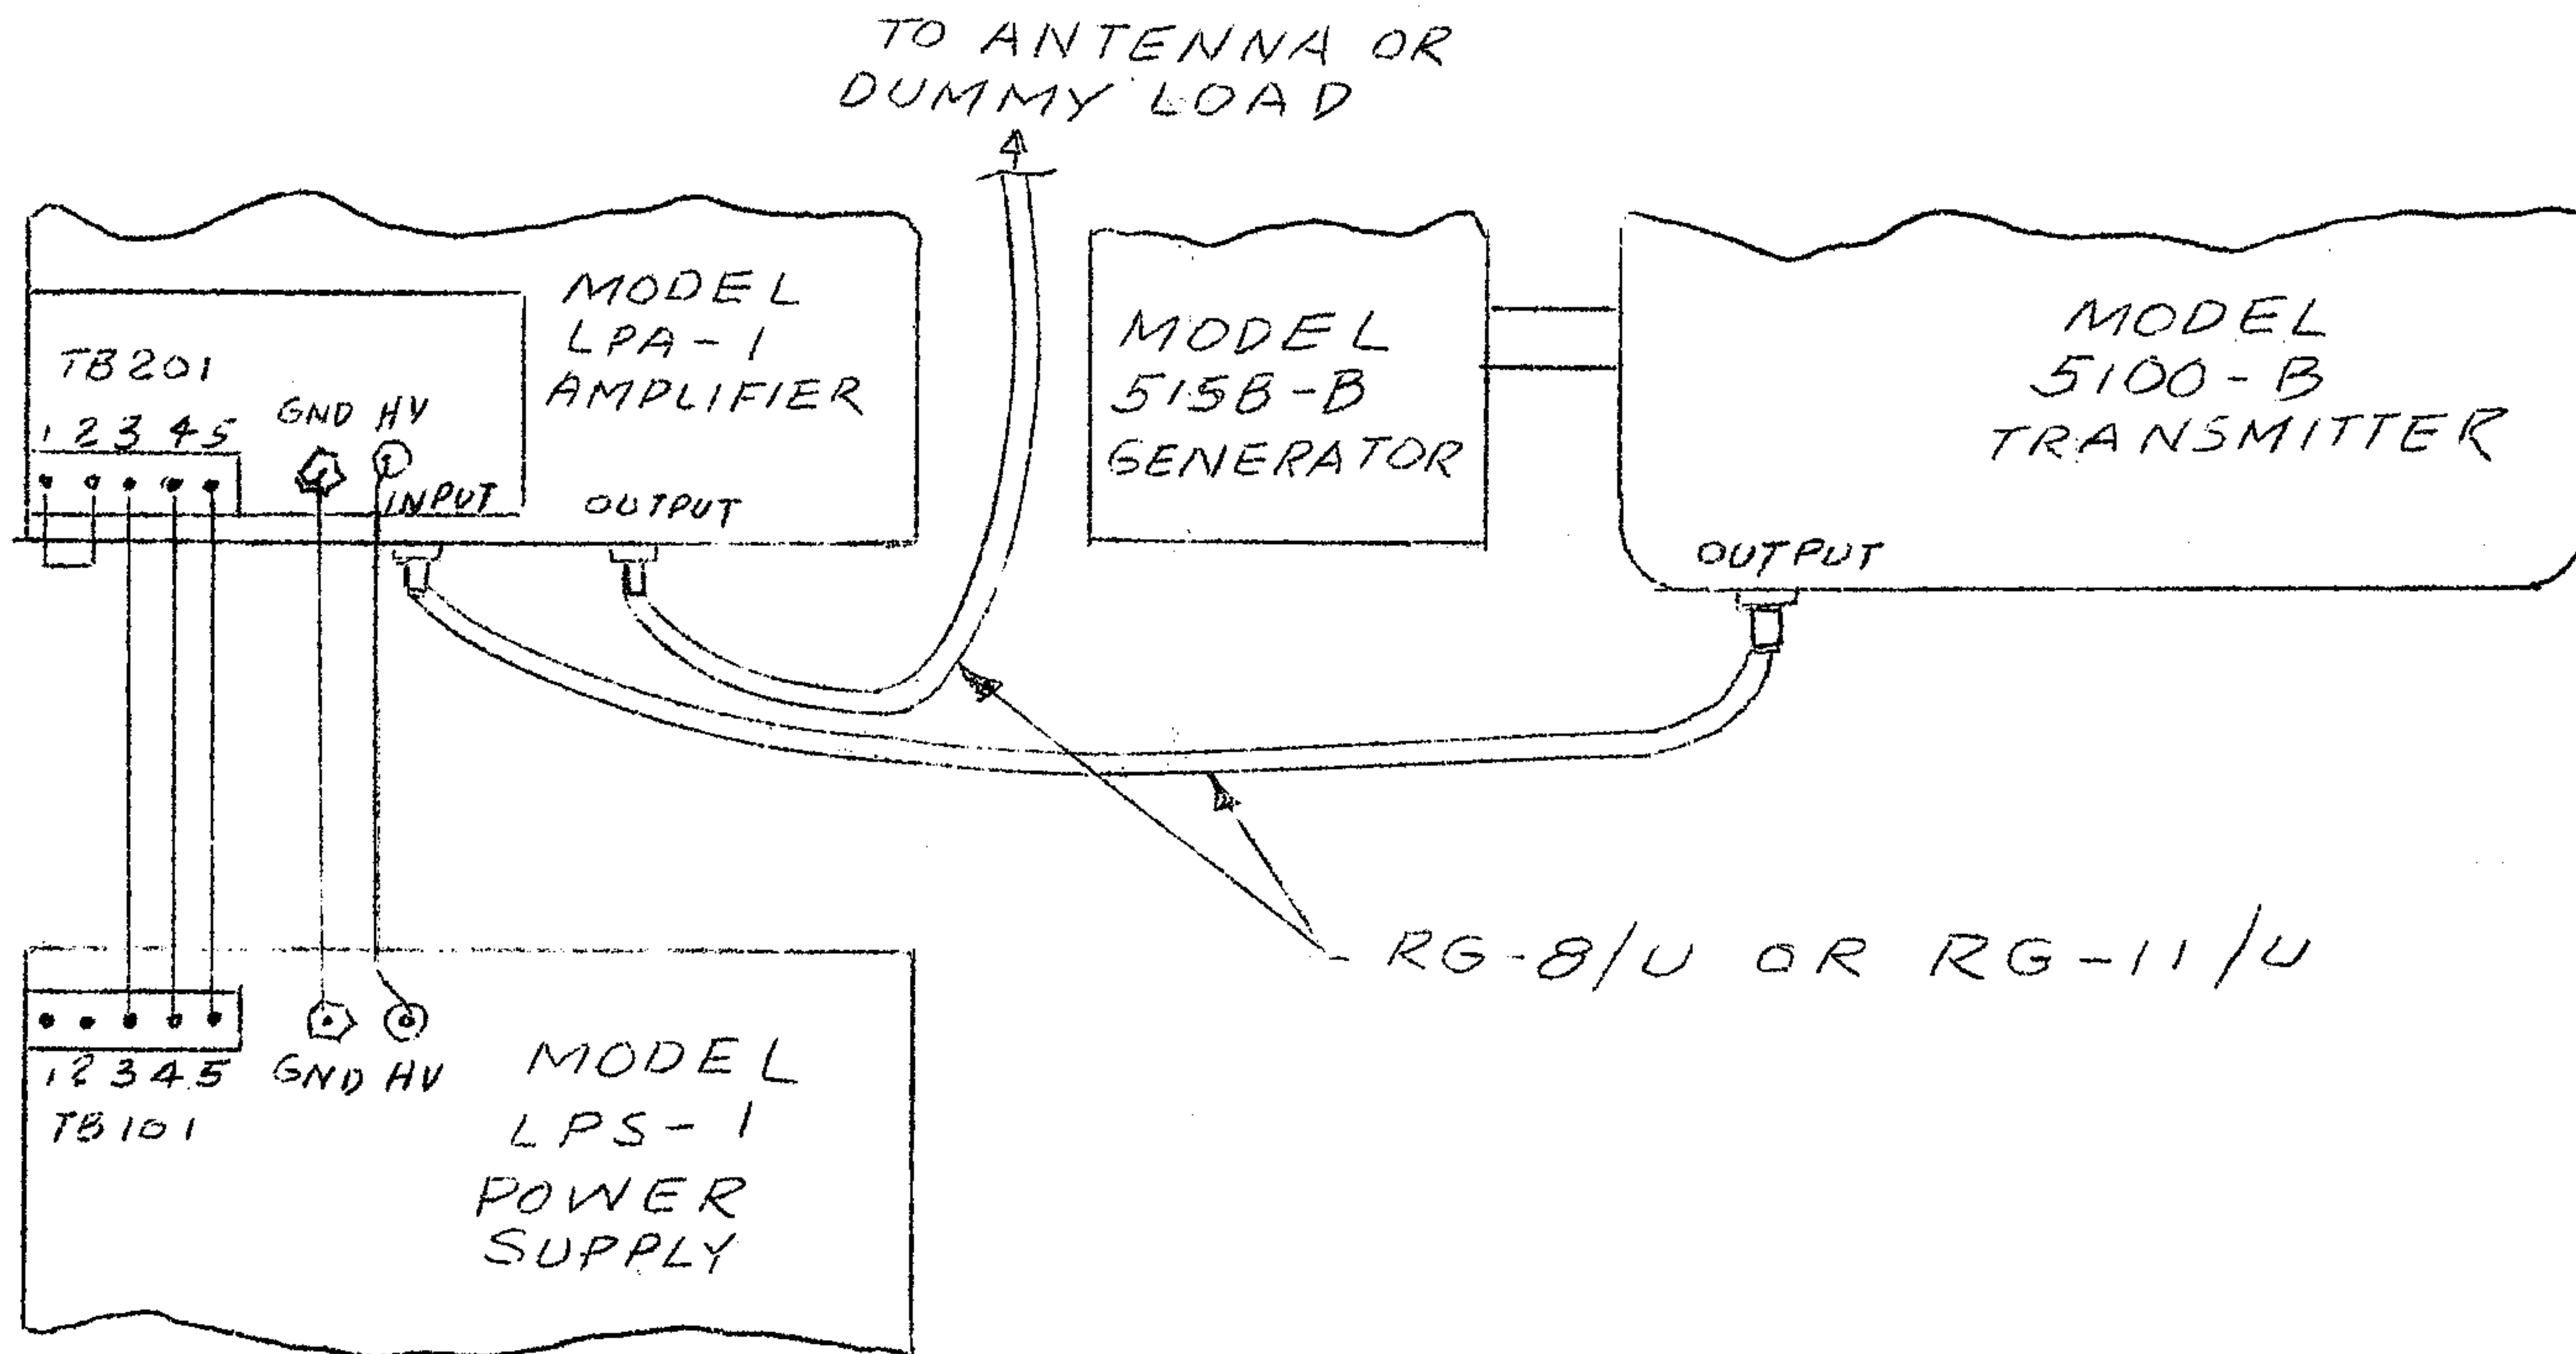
TO ANTENNA OR DUMMY LOAD

TB201

1 2 3 4 5

GND HV

INPUT

MODEL LPA-1 AMPLIFIER

OUTPUT

MODEL 515B-B GENERATOR

MODEL 5100-B TRANSMITTER

OUTPUT

RG-8/U OR RG-11/U

1 2 3 4 5

TB101

GND HV

MODEL LPS-1 POWER SUPPLY